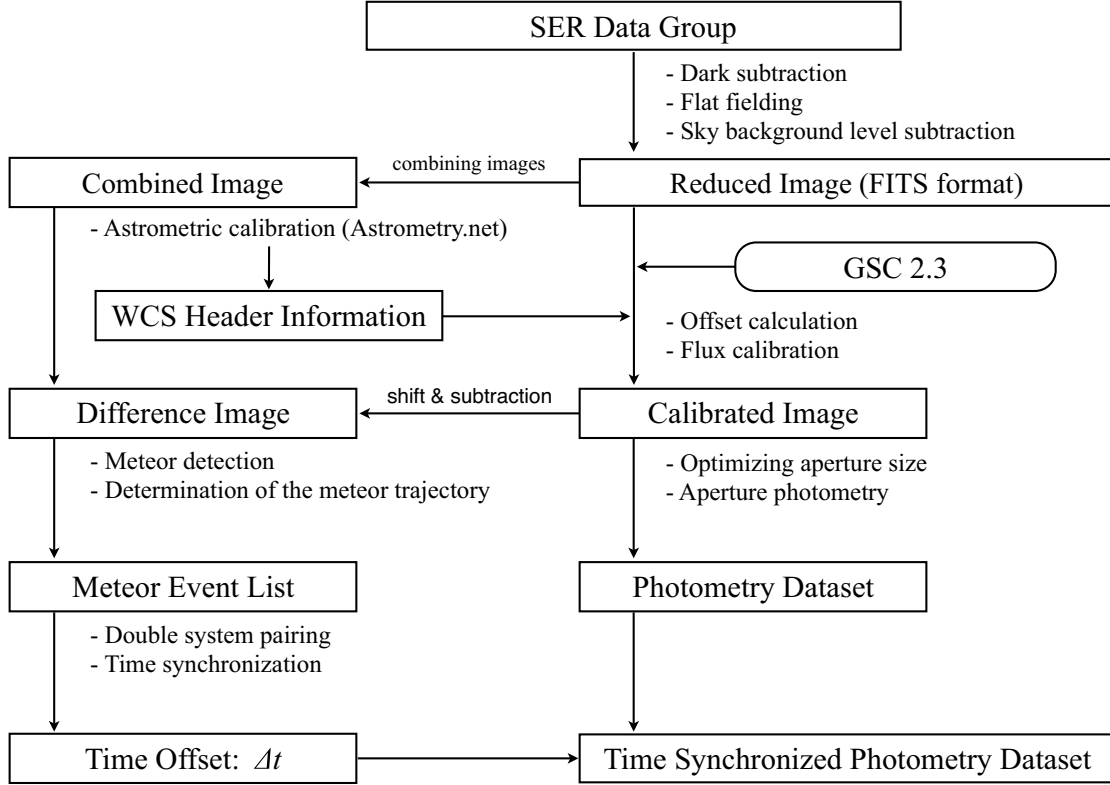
SER Data Group

- Dark subtraction
- Flat fielding
- Sky background level subtraction

combining images

Combined Image

Reduced Image (FITS format)

- Astrometric calibration (Astrometry.net)

GSC 2.3

WCS Header Information

- Offset calculation
- Flux calibration

shift & subtraction

Difference Image

Calibrated Image

- Meteor detection
- Determination of the meteor trajectory

- Optimizing aperture size
- Aperture photometry

Meteor Event List

Photometry Dataset

- Double system pairing
- Time synchronization

Time Offset: $\Delta t$

Time Synchronized Photometry Dataset